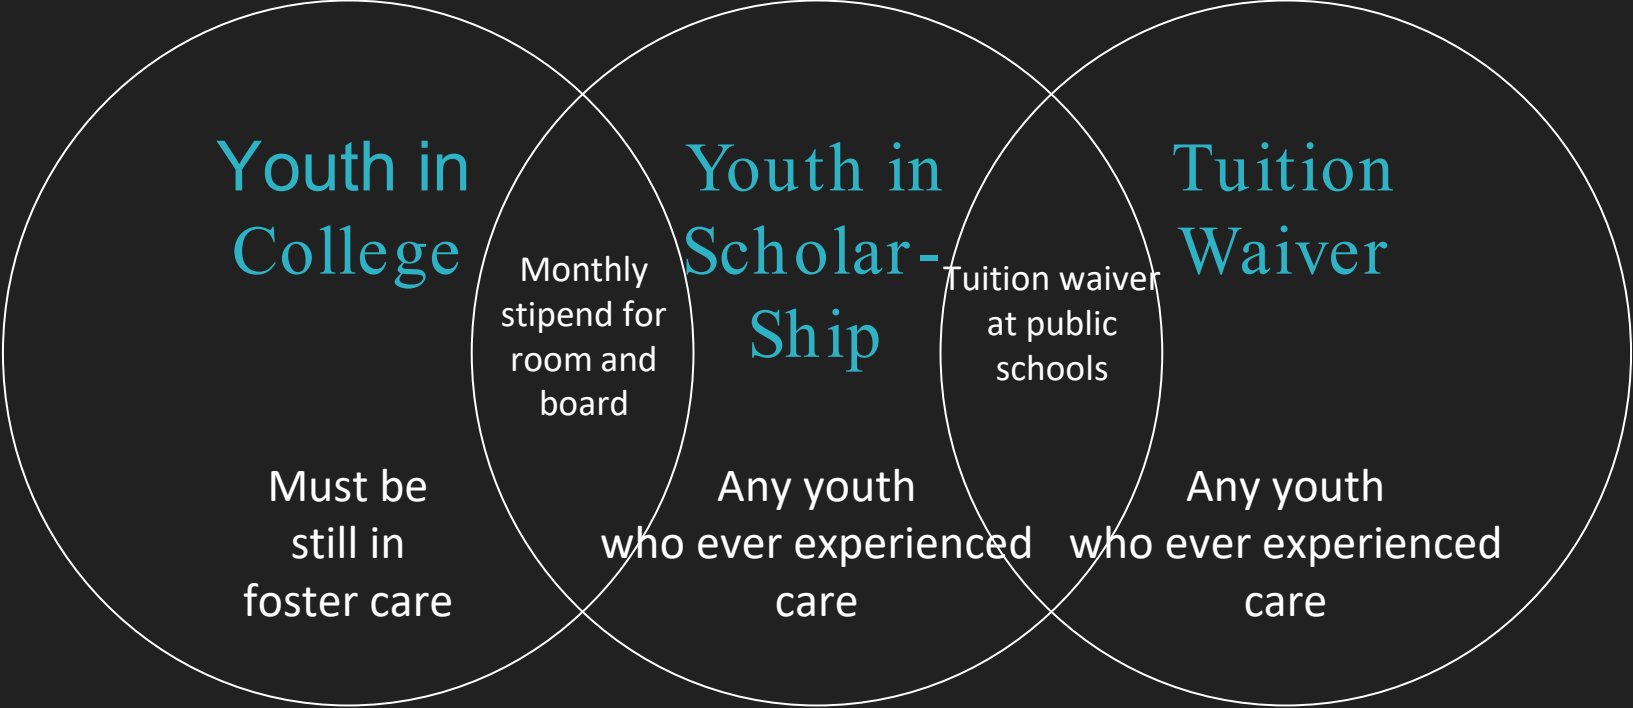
Youth in College

Monthly stipend for room and board

Youth in Scholar-Ship

Tuition waiver at public schools

Tuition Waiver

Must be still in foster care

Any youth who ever experienced care

Any youth who ever experienced care